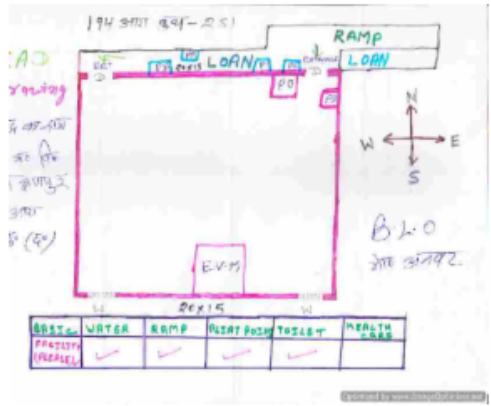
194 अला कवं - 251

RAMP

LOAN

LOAN

20X15

PO

PO

N
W E
S

EAD
rawing

E.V.M

B.L.O
मेरा अंसारा

20X15

W W

| BASIC FACILITY (PRESEL) | WATER | RAMP | PLIAT POINT | TOILET | HEALTH CARE |
|---|---|---|---|---|---|
| | ✓ | ✓ | ✓ | ✓ | |

Optimized by www.ImageOptimizer.net